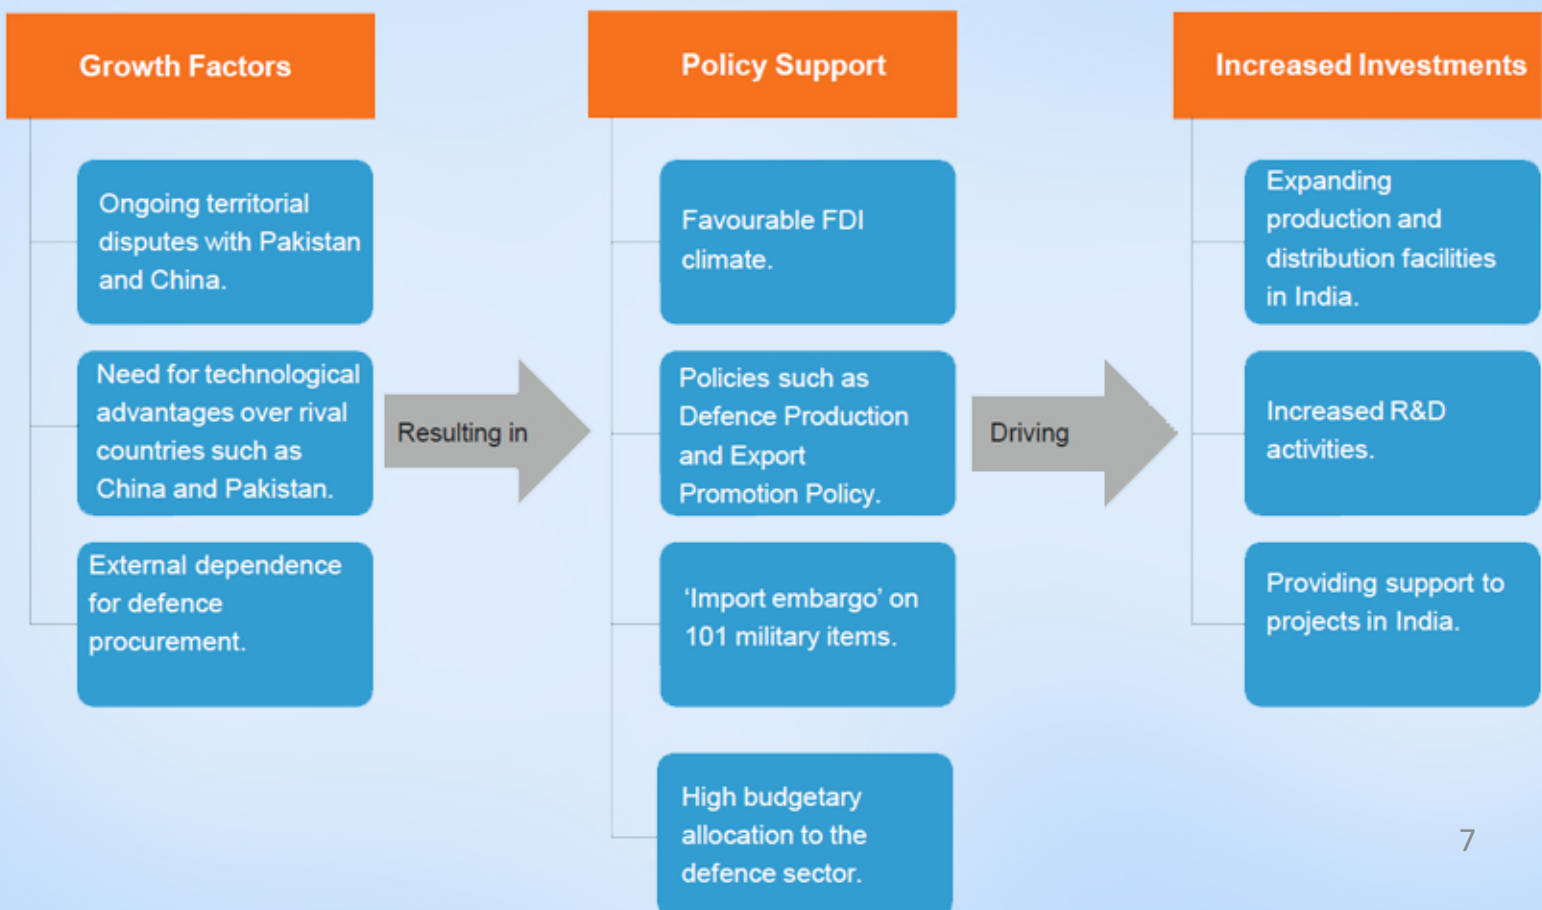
Growth Factors

Ongoing territorial disputes with Pakistan and China.

Need for technological advantages over rival countries such as China and Pakistan.

External dependence for defence procurement.

Resulting in

Policy Support

Favourable FDI climate.

Policies such as Defence Production and Export Promotion Policy.

'Import embargo' on 101 military items.

High budgetary allocation to the defence sector.

Driving

Increased Investments

Expanding production and distribution facilities in India.

Increased R&D activities.

Providing support to projects in India.

7